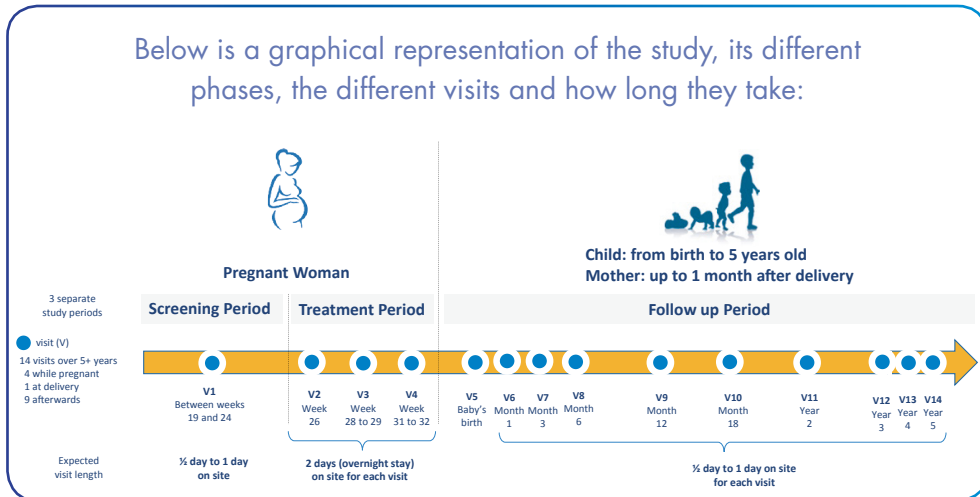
Below is a graphical representation of the study, its different phases, the different visits and how long they take:

Pregnant Woman

Child: from birth to 5 years old
Mother: up to 1 month after delivery

3 separate study periods

Screening Period

Treatment Period

Follow up Period

visit (V)

14 visits over 5+ years
4 while pregnant
1 at delivery
9 afterwards

V1
Between weeks 19 and 24

V2
Week 26

V3
Week 28 to 29

V4
Week 31 to 32

V5
Baby's birth

V6
Month 1

V7
Month 3

V8
Month 6

V9
Month 12

V10
Month 18

V11
Year 2

V12
Year 3

V13
Year 4

V14
Year 5

Expected visit length

½ day to 1 day on site

2 days (overnight stay) on site for each visit

½ day to 1 day on site for each visit